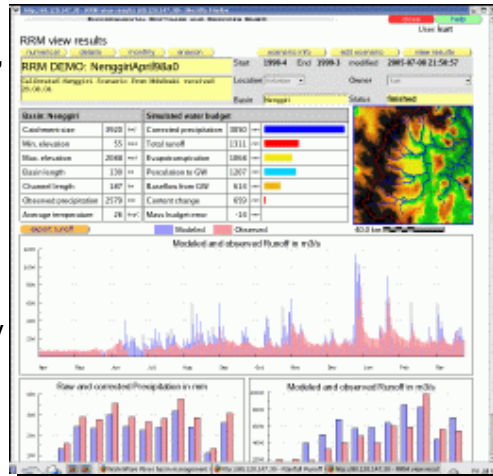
RRM view results

close help

User: kalt

numerical details modify analysis scenario info edit scenario view results

RRM DEMO: NenggiriApril98aD

Start 1998-4 End 1999-3 modified 2005-07-08 21:58:57

Location Owner

Basin Nenggiri Status finished

| Basin: Nenggiri | | | Simulated water budget | | |
|---|---|---|---|---|---|
| Catchment size | 3920 | km² | Corrected precipitation | 3890 | mm |
| Min. elevation | 55 | m | Total runoff | 1311 | mm |
| Max. elevation | 2088 | m | Evapotranspiration | 1866 | mm |
| Basin length | 139 | m | Percolation to GW | 1207 | mm |
| Channel length | 187 | m | Baseflow from GW | 616 | mm |
| Observed precipitation | 2579 | mm | Content change | 659 | mm |
| Average temperature | 26 | °C | Mass budget error | -16 | mm |

export runoff Modeled Observed

Modeled and observed Runoff in m3/s

Raw and corrected Precipitation in mm

Modeled and observed Runoff in m3/s

40.0 km